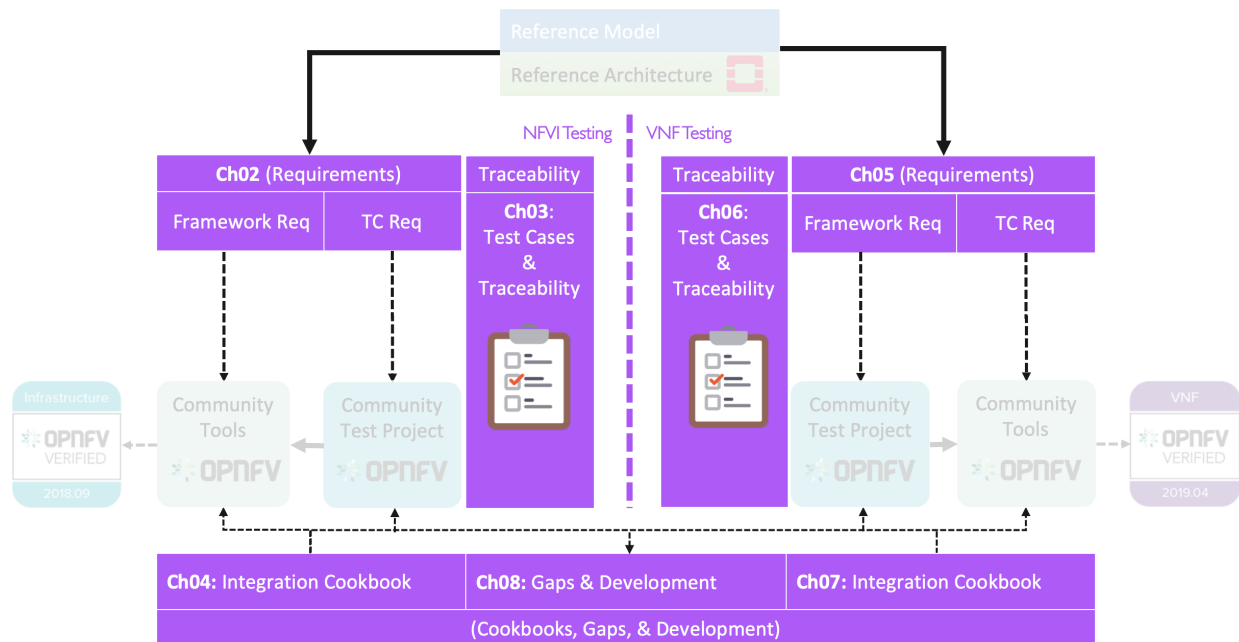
Reference Model

Reference Architecture

NFVI Testing

VNF Testing

Ch02 (Requirements)

Framework Req

TC Req

Traceability

Ch03: Test Cases & Traceability

Traceability

Ch06: Test Cases & Traceability

Ch05 (Requirements)

Framework Req

TC Req

Infrastructure

OPNFV VERIFIED

2018.09

Community Tools

OPNFV

Community Test Project

OPNFV

Community Test Project

OPNFV

Community Tools

OPNFV

VNF

OPNFV VERIFIED

2019.04

Ch04: Integration Cookbook

Ch08: Gaps & Development

Ch07: Integration Cookbook

(Cookbooks, Gaps, & Development)